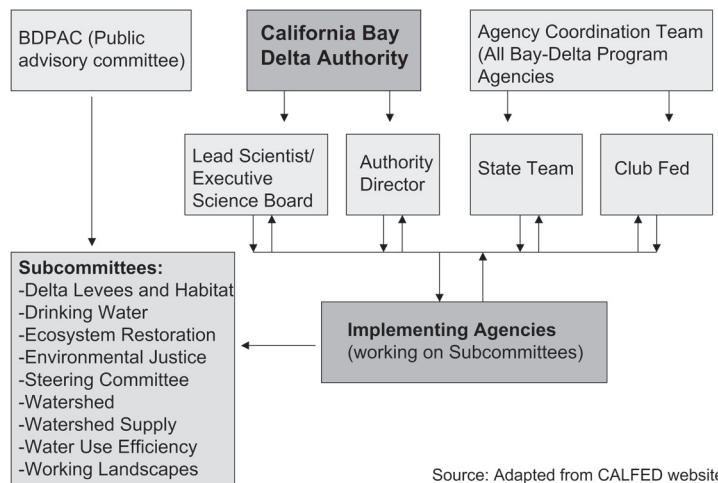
BDPAC (Public advisory committee)

California Bay Delta Authority

Agency Coordination Team (All Bay-Delta Program Agencies

Lead Scientist/ Executive Science Board

Authority Director

State Team

Club Fed

Subcommittees:
-Delta Levees and Habitat
-Drinking Water
-Ecosystem Restoration
-Environmental Justice
-Steering Committee
-Watershed
-Watershed Supply
-Water Use Efficiency
-Working Landscapes

Implementing Agencies (working on Subcommittees)

Source: Adapted from CALFED website